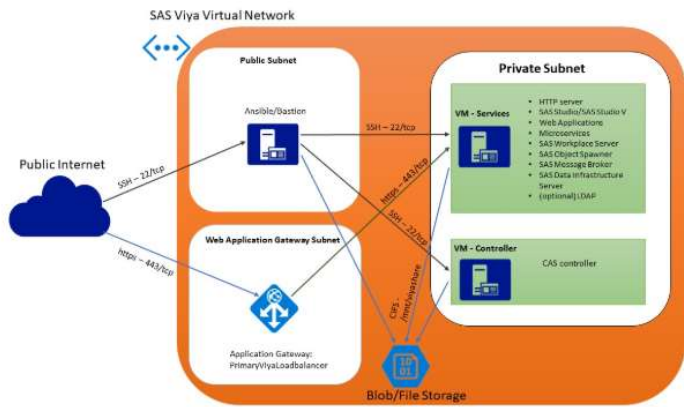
SAS Viya Virtual Network

Public Subnet

Ansible/Bastion

Private Subnet

VM - Services

- HTTP server
- SAS Studio/SAS Studio V
- Web Applications
- Microservices
- SAS Workplace Server
- SAS Object Spawner
- SAS Message Broker
- SAS Data Infrastructure Server
- (optional) LDAP

SSH – 22/tcp

Public Internet

SSH – 22/tcp

https – 443/tcp

SSH – 22/tcp

Web Application Gateway Subnet

https – 443/tcp

VM - Controller

CAS controller

CIFS – /mnt/viyashare

Application Gateway: PrimaryViyaLoadbalancer

Blob/File Storage